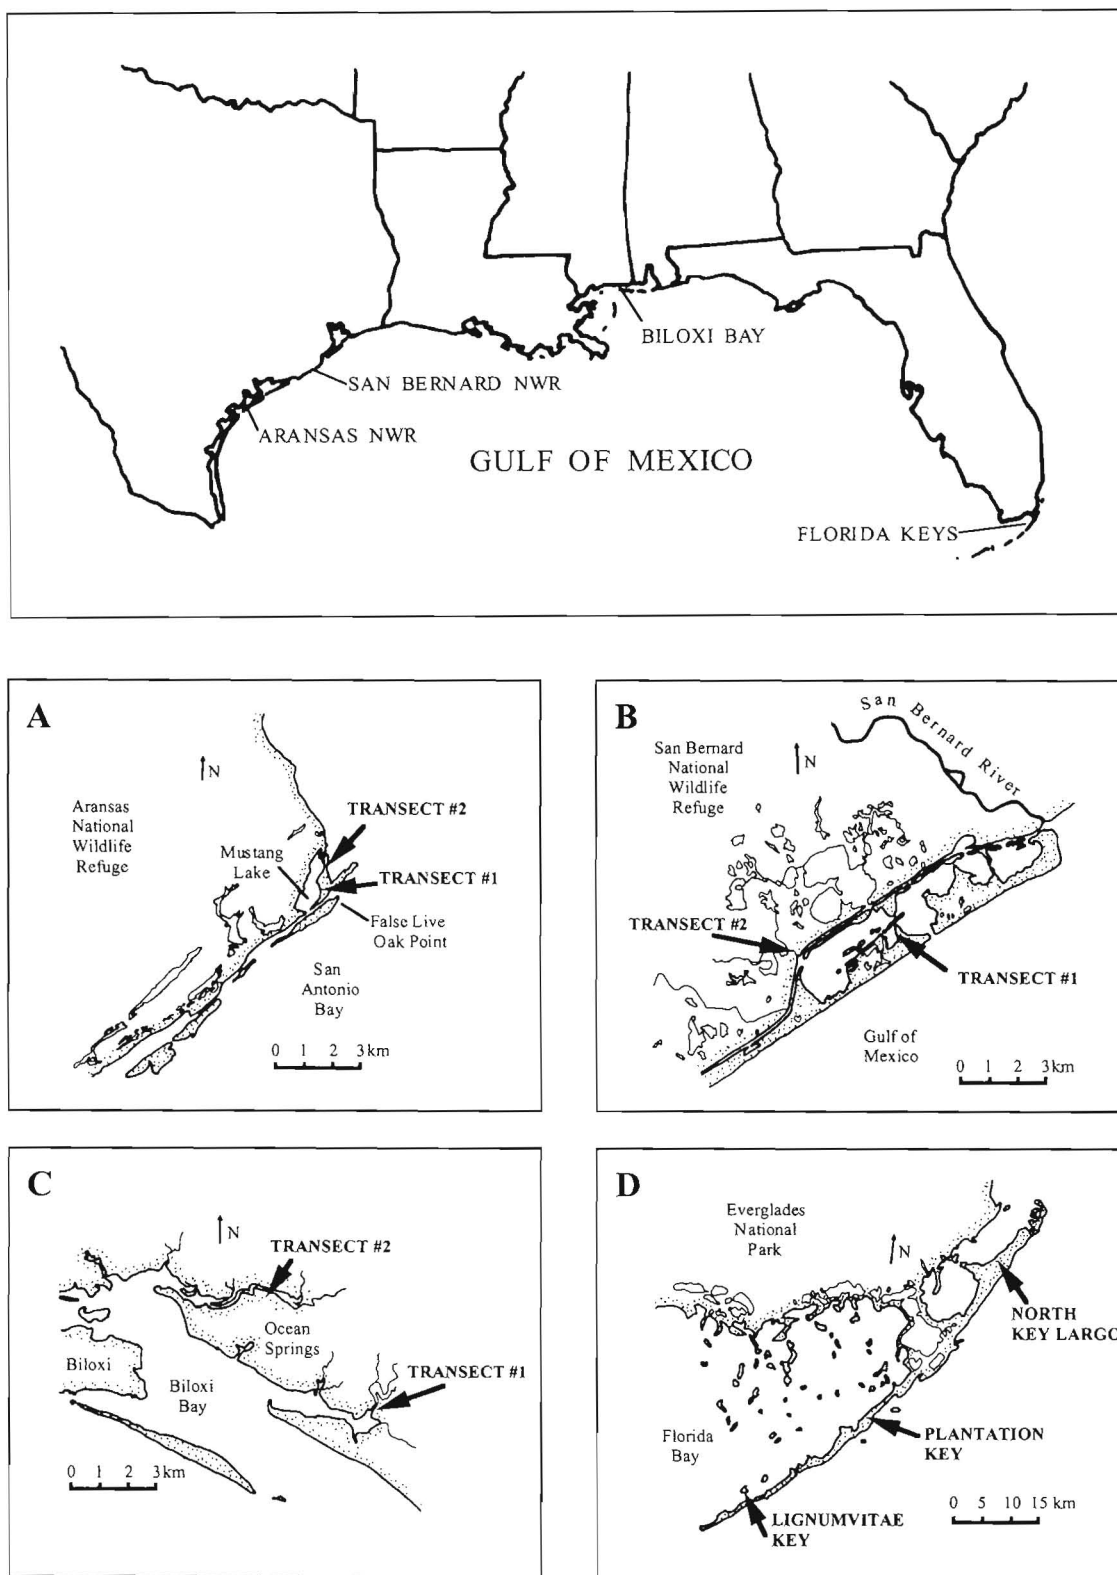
BILOXI BAY
SAN BERNARD NWR
ARANSAS NWR
GULF OF MEXICO
FLORIDA KEYS

A
N
Aransas National Wildlife Refuge
TRANSECT #2
Mustang Lake
TRANSECT #1
False Live Oak Point
San Antonio Bay
0 1 2 3km

B
San Bernard River
San Bernard National Wildlife Refuge
N
TRANSECT #2
TRANSECT #1
Gulf of Mexico
0 1 2 3km

C
N
TRANSECT #2
Ocean Springs
TRANSECT #1
Biloxi
Biloxi Bay
0 1 2 3km

D
Everglades National Park
N
NORTH KEY LARGO
Florida Bay
PLANTATION KEY
0 5 10 15 km
LIGNUMVITAE KEY